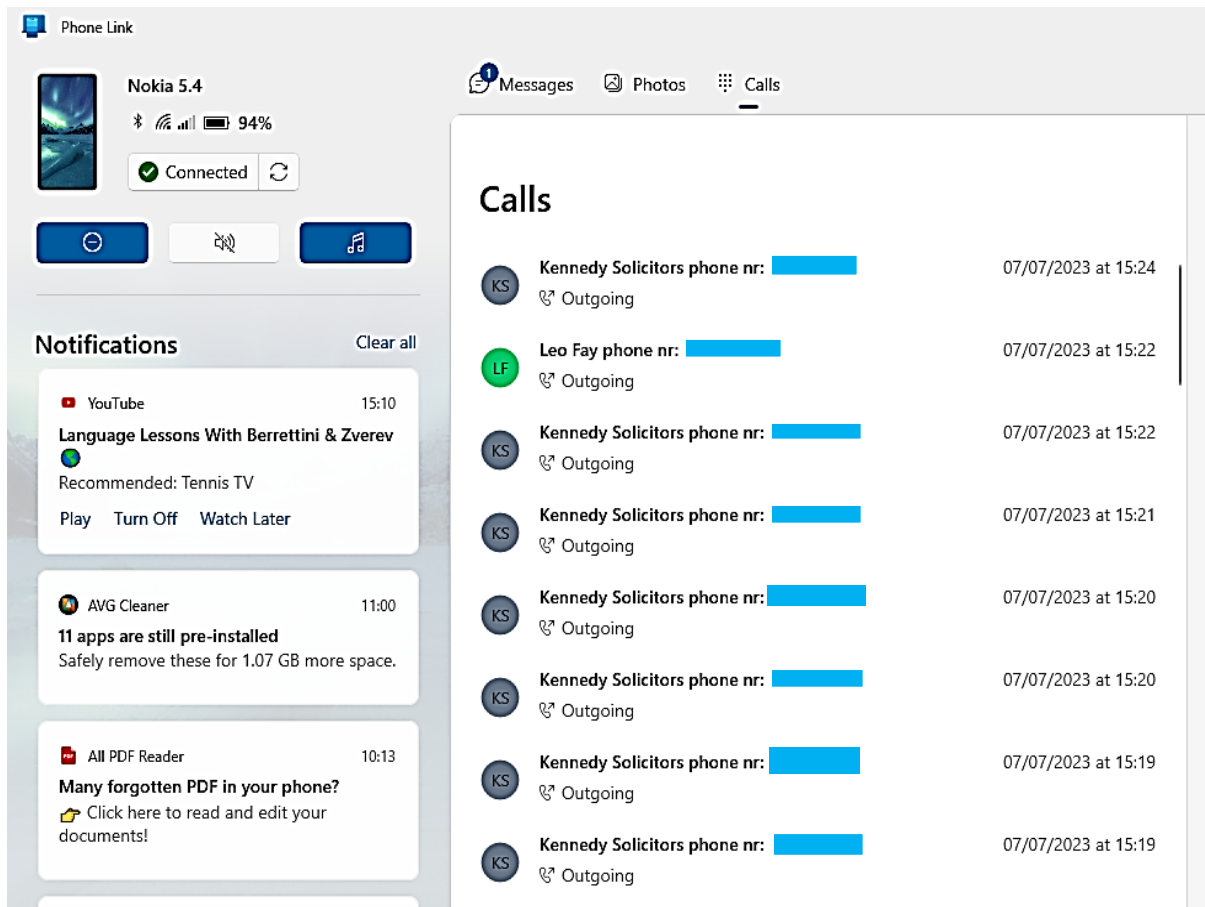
Phone Link

Nokia 5.4

94%

Connected

Notifications

Clear all

YouTube 15:10

Language Lessons With Berrettini & Zverev

Recommended: Tennis TV

Play Turn Off Watch Later

AVG Cleaner 11:00

11 apps are still pre-installed

Safely remove these for 1.07 GB more space.

All PDF Reader 10:13

Many forgotten PDF in your phone?

Click here to read and edit your documents!

1 Messages Photos Calls

Calls

KS Kennedy Solicitors phone nr: 07/07/2023 at 15:24
Outgoing

LF Leo Fay phone nr: 07/07/2023 at 15:22
Outgoing

KS Kennedy Solicitors phone nr: 07/07/2023 at 15:22
Outgoing

KS Kennedy Solicitors phone nr: 07/07/2023 at 15:21
Outgoing

KS Kennedy Solicitors phone nr: 07/07/2023 at 15:20
Outgoing

KS Kennedy Solicitors phone nr: 07/07/2023 at 15:20
Outgoing

KS Kennedy Solicitors phone nr: 07/07/2023 at 15:19
Outgoing

KS Kennedy Solicitors phone nr: 07/07/2023 at 15:19
Outgoing